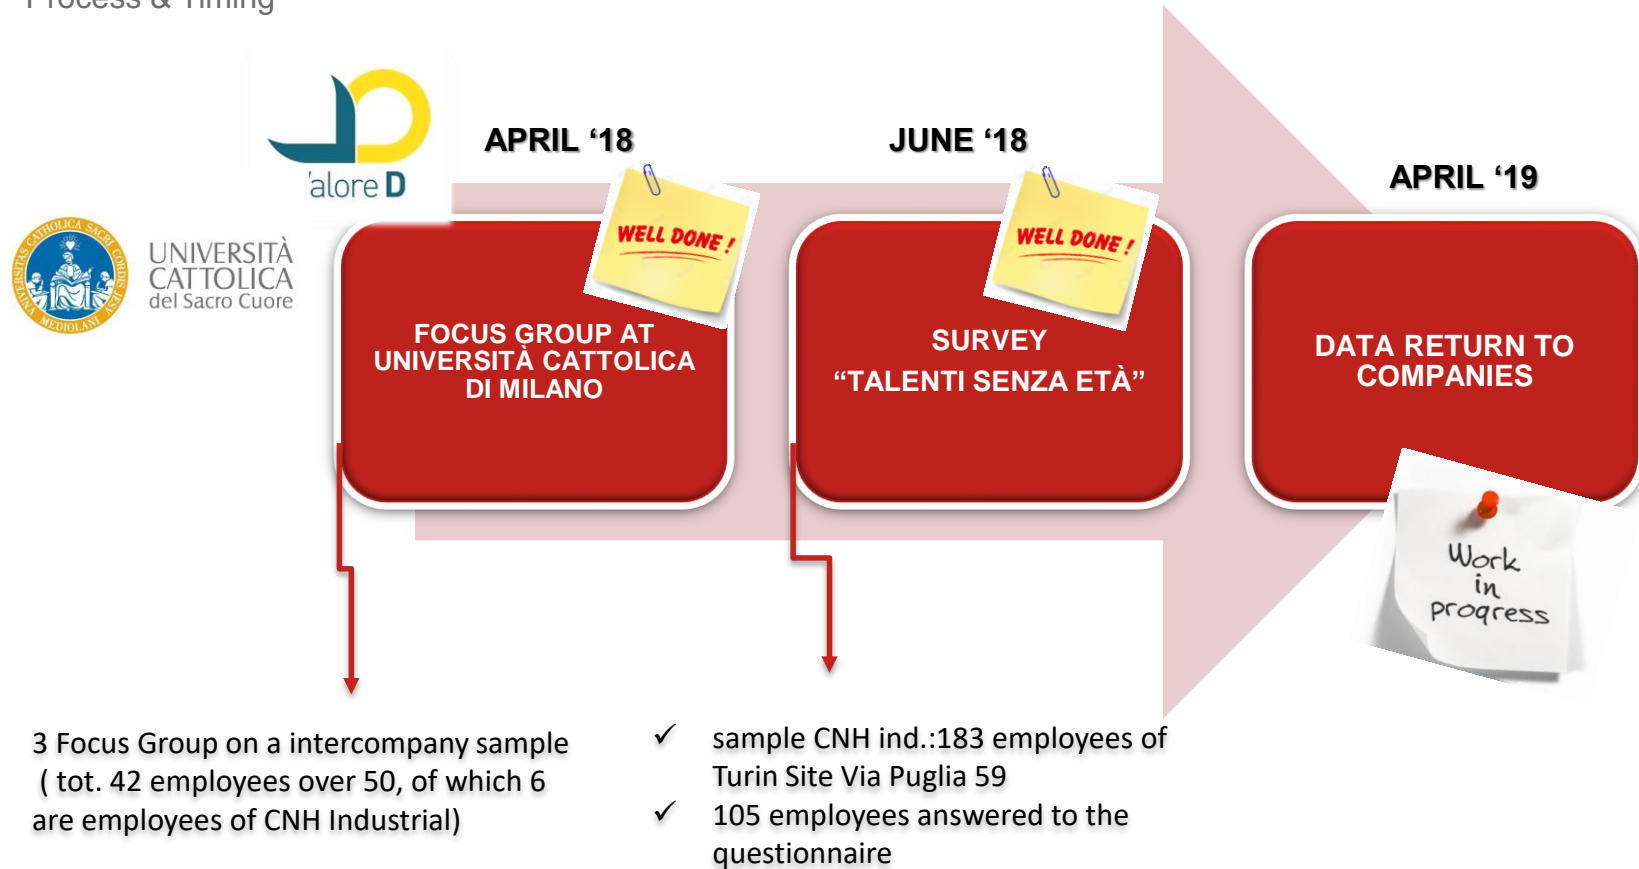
Process & Timing

'alore D

UNIVERSITÀ CATTOLICA del Sacro Cuore

APRIL '18

WELL DONE !

FOCUS GROUP AT UNIVERSITÀ CATTOLICA DI MILANO

JUNE '18

WELL DONE !

SURVEY "TALENTI SENZA ETÀ"

APRIL '19

DATA RETURN TO COMPANIES

Work in progress

3 Focus Group on a intercompany sample ( tot. 42 employees over 50, of which 6 are employees of CNH Industrial)

✓ sample CNH ind.:183 employees of Turin Site Via Puglia 59

✓ 105 employees answered to the questionnaire